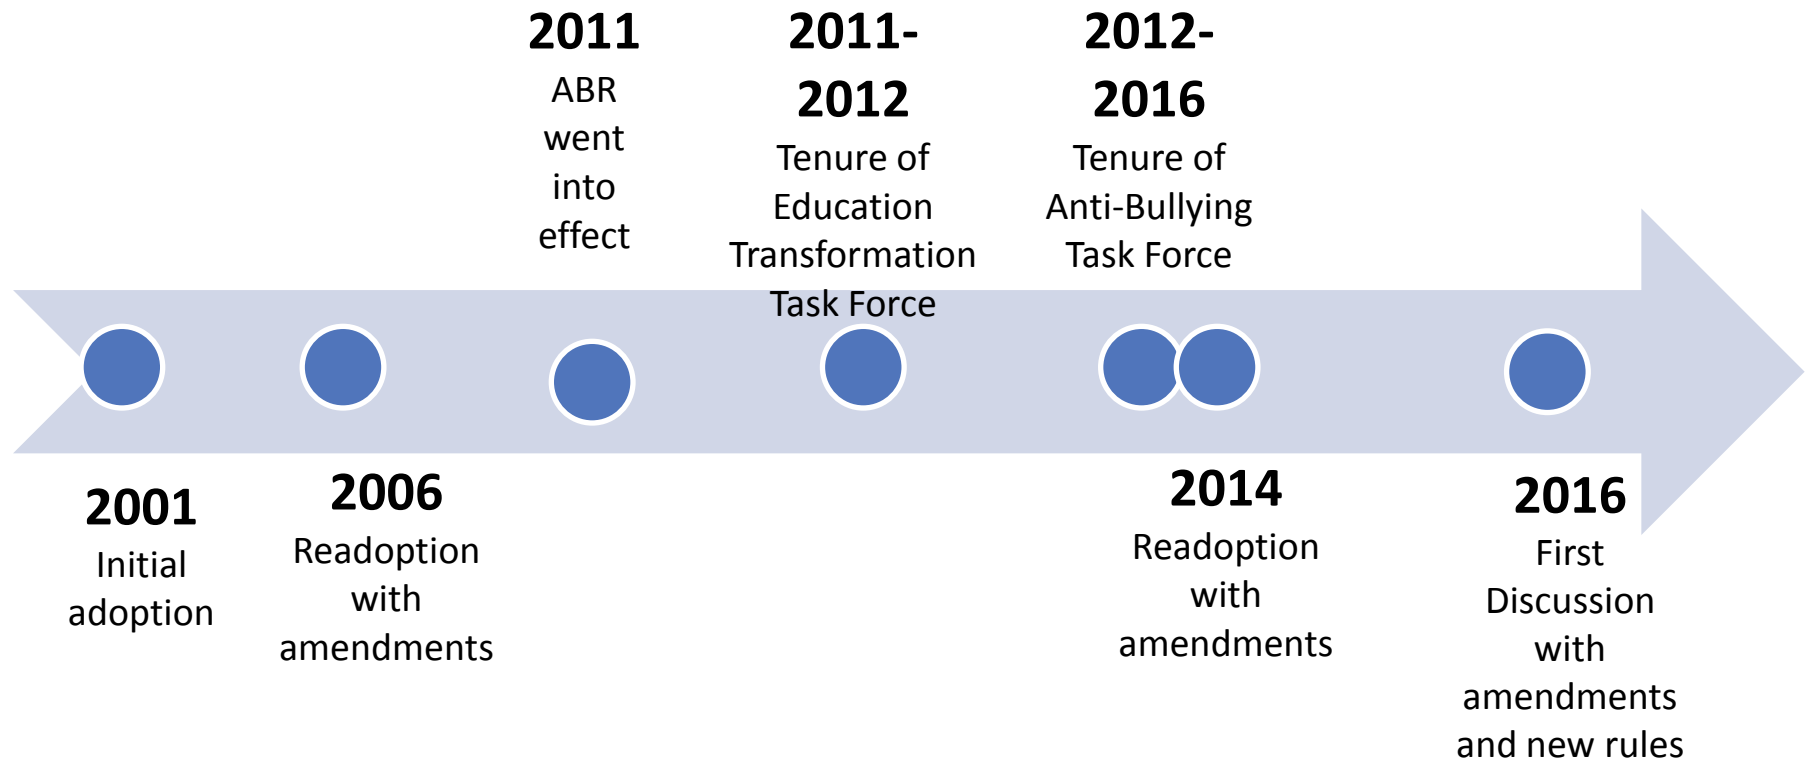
2011
ABR went into effect

2011-2012
Tenure of Education Transformation Task Force

2012-2016
Tenure of Anti-Bullying Task Force

2001
Initial adoption

2006
Readoption with amendments

2014
Readoption with amendments

2016
First Discussion with amendments and new rules